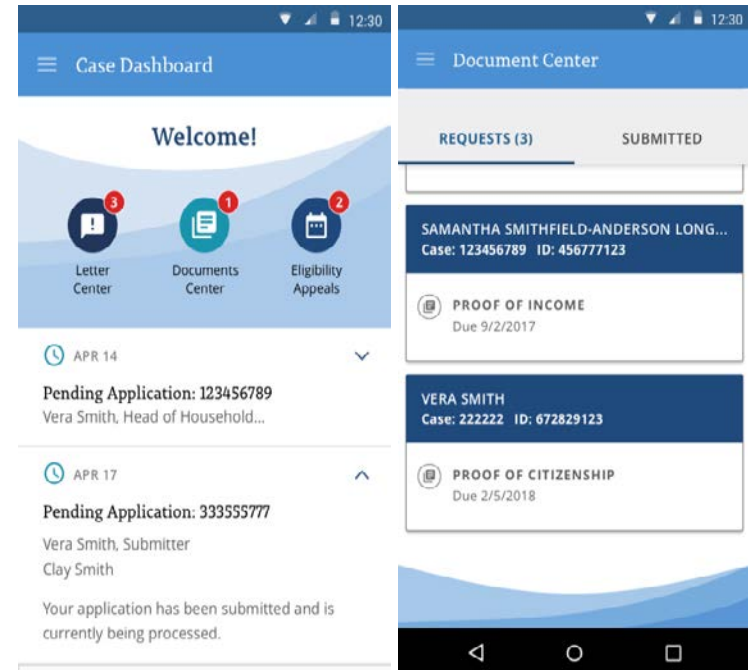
12:30

Case Dashboard

Welcome!

3
Letter Center

1
Documents Center

2
Eligibility Appeals

APR 14

Pending Application: 123456789
Vera Smith, Head of Household...

APR 17

Pending Application: 333555777
Vera Smith, Submitter
Clay Smith

Your application has been submitted and is currently being processed.

12:30

Document Center

REQUESTS (3)

SUBMITTED

SAMANTHA SMITHFIELD-ANDERSON LONG...
Case: 123456789 ID: 456777123

PROOF OF INCOME
Due 9/2/2017

VERA SMITH
Case: 222222 ID: 672829123

PROOF OF CITIZENSHIP
Due 2/5/2018